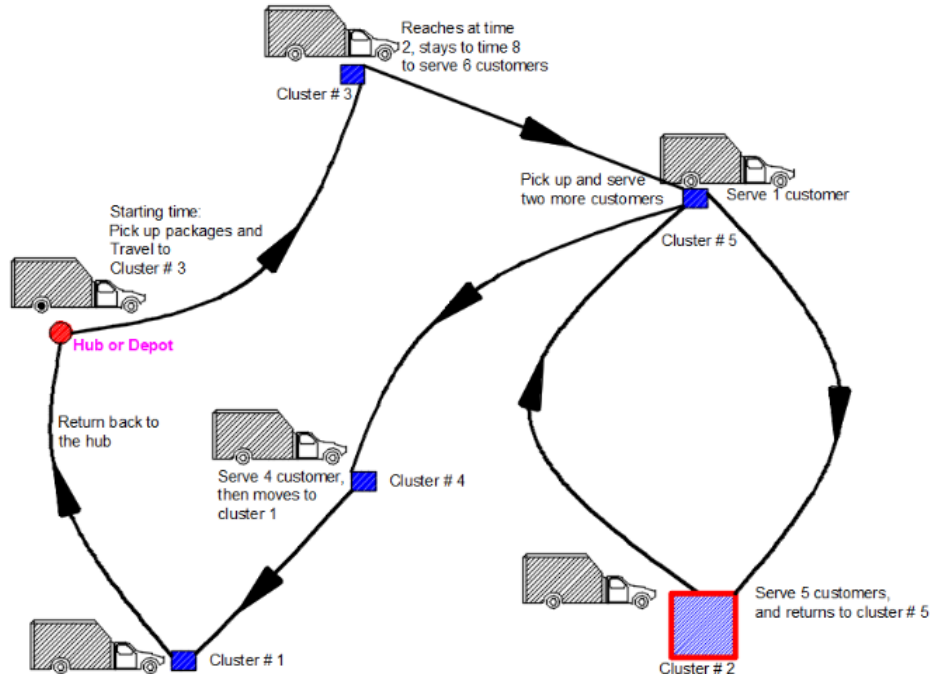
Reaches at time 2, stays to time 8 to serve 6 customers

Cluster # 3

Pick up and serve two more customers

Serve 1 customer

Cluster # 5

Starting time: Pick up packages and Travel to Cluster # 3

Hub or Depot

Return back to the hub

Serve 4 customer, then moves to cluster 1

Cluster # 4

Serve 5 customers, and returns to cluster # 5

Cluster # 1

Cluster # 2